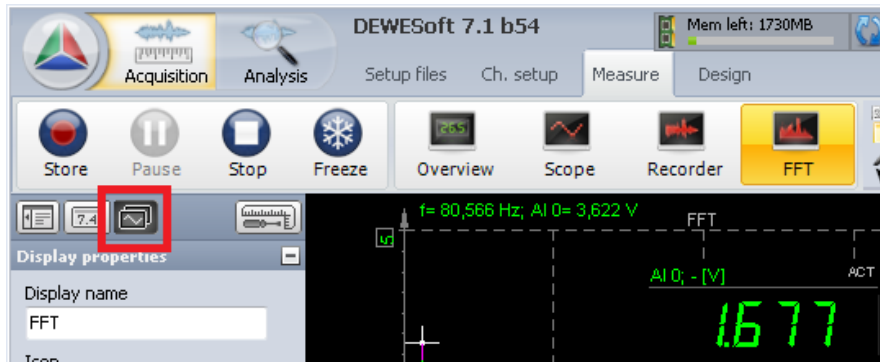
Acquisition
Analysis
DEWESoft 7.1 b54
Mem left: 1730MB
Setup files
Ch. setup
Measure
Design
Store
Pause
Stop
Freeze
265
Overview
Scope
Recorder
FFT
7.4
Display properties
Display name
FFT
Icon
f= 80,566 Hz; AI 0= 3,622 V
FFT
5
AI 0; - [V]
ACT
1.677